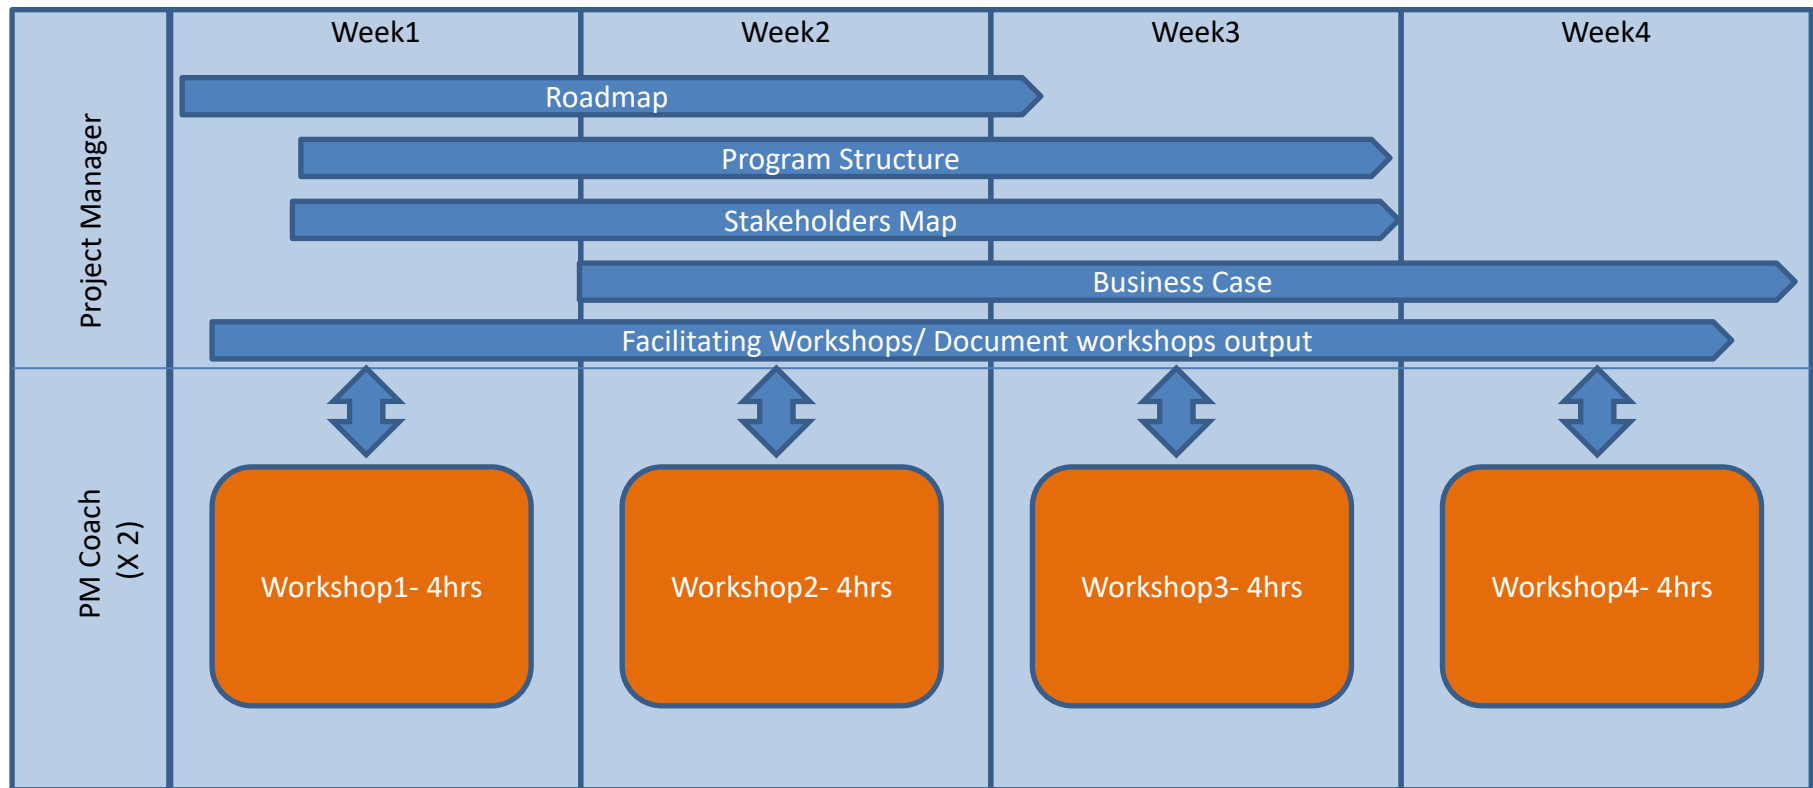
Week1

Week2

Week3

Week4

Project Manager

Roadmap

Program Structure

Stakeholders Map

Business Case

Facilitating Workshops/ Document workshops output

PM Coach (X 2)

Workshop1- 4hrs

Workshop2- 4hrs

Workshop3- 4hrs

Workshop4- 4hrs